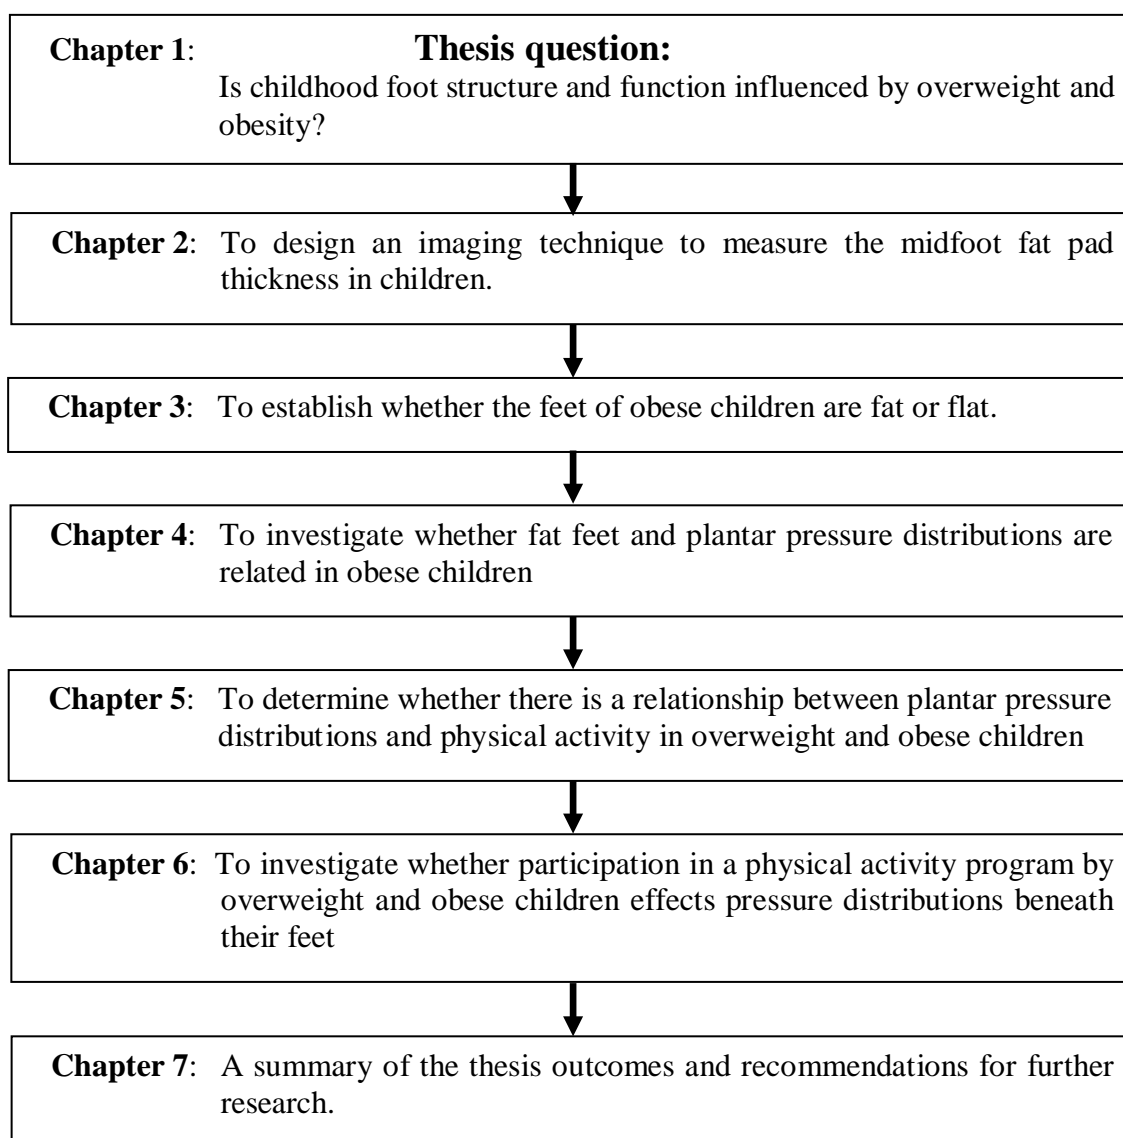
Chapter 1: Thesis question:
Is childhood foot structure and function influenced by overweight and obesity?

Chapter 2: To design an imaging technique to measure the midfoot fat pad thickness in children.

Chapter 3: To establish whether the feet of obese children are fat or flat.

Chapter 4: To investigate whether fat feet and plantar pressure distributions are related in obese children

Chapter 5: To determine whether there is a relationship between plantar pressure distributions and physical activity in overweight and obese children

Chapter 6: To investigate whether participation in a physical activity program by overweight and obese children effects pressure distributions beneath their feet

Chapter 7: A summary of the thesis outcomes and recommendations for further research.